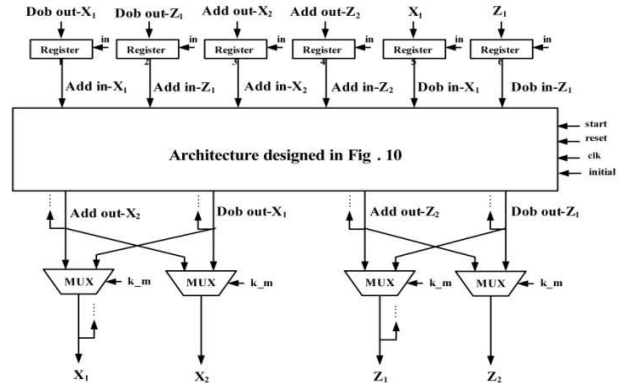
Dob out-$X_1$ Dob out-$Z_1$ Add out-$X_2$ Add out-$Z_2$ $X_1$ $Z_1$

Register in Register in Register in Register in Register in Register in

1 2 3 4 5 6

Add in-$X_1$ Add in-$Z_1$ Add in-$X_2$ Add in-$Z_2$ Dob in-$X_1$ Dob in-$Z_1$

start
reset
clk
initial

Architecture designed in Fig . 10

Add out-$X_2$ Dob out-$X_1$ Add out-$Z_2$ Dob out-$Z_1$

MUX k_m MUX k_m MUX k_m MUX k_m

$X_1$ $X_2$ $Z_1$ $Z_2$